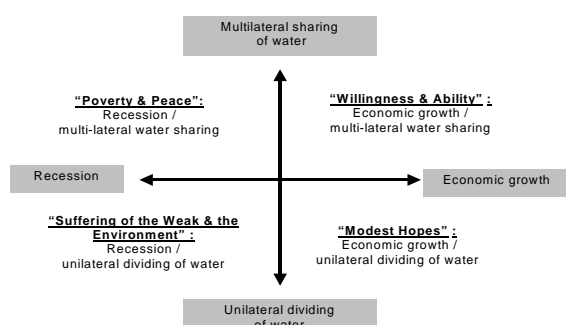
Multilateral sharing of water

"Poverty & Peace":
Recession / multi-lateral water sharing

"Willingness & Ability" :
Economic growth / multi-lateral water sharing

Recession

Economic growth

"Suffering of the Weak & the Environment" :
Recession / unilateral dividing of water

"Modest Hopes" :
Economic growth / unilateral dividing of water

Unilateral dividing of water